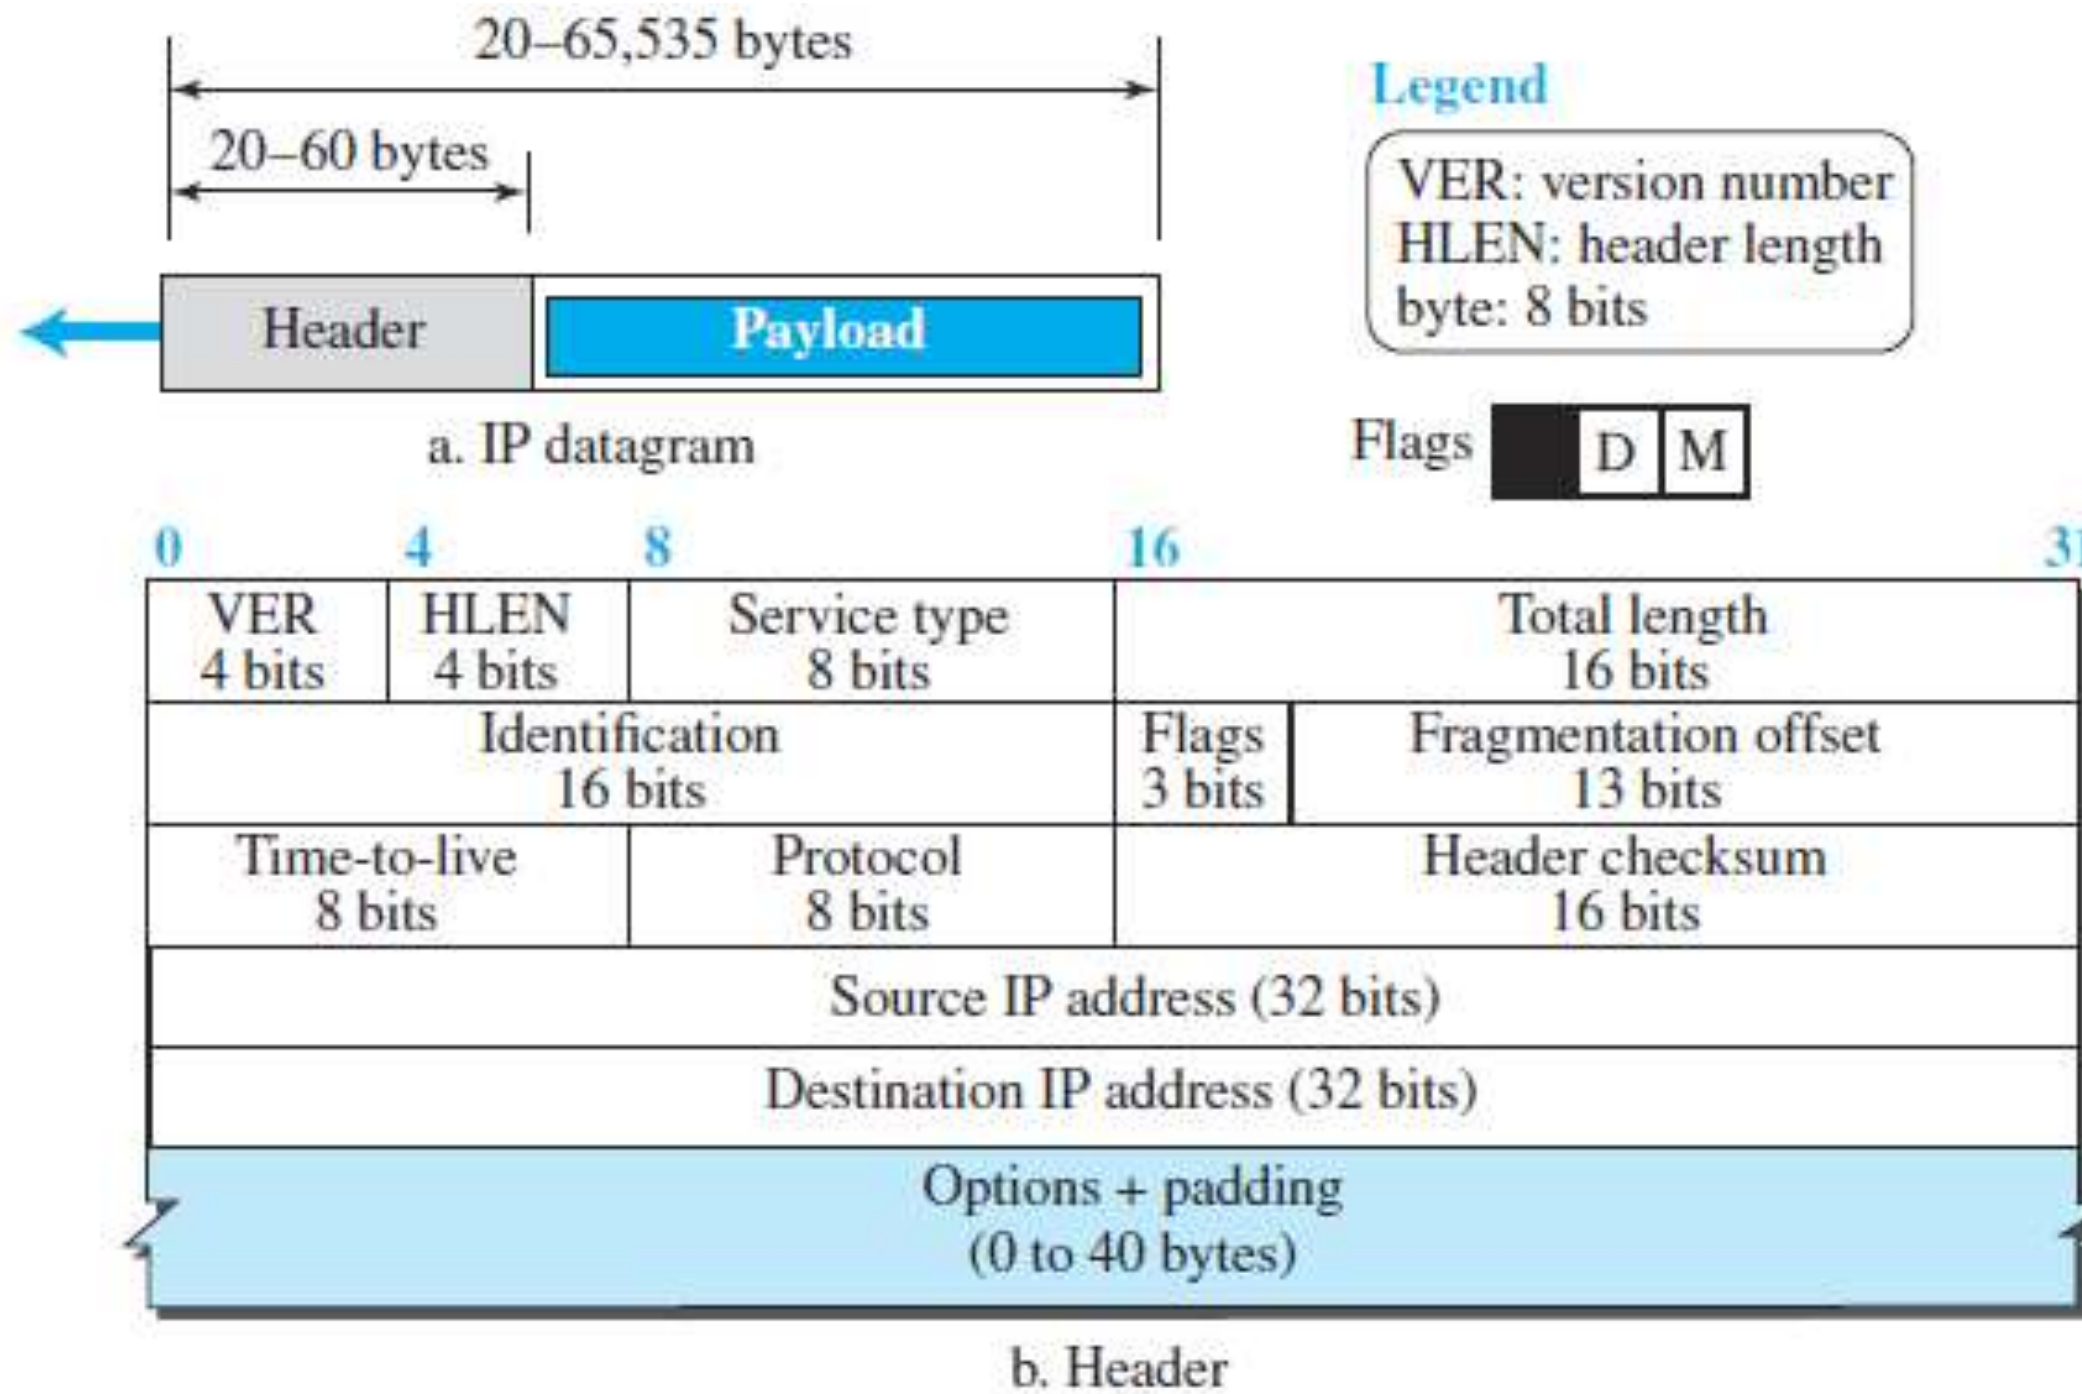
20–65,535 bytes

20–60 bytes

Header

Payload

a. IP datagram

Legend

VER: version number
HLEN: header length
byte: 8 bits

Flags D M

0 4 8 16 31

| VER 4 bits | HLEN 4 bits | Service type 8 bits | Total length 16 bits | |
|---|---|---|---|---|
| Identification 16 bits | | | Flags 3 bits | Fragmentation offset 13 bits |
| Time-to-live 8 bits | | Protocol 8 bits | Header checksum 16 bits | |
| Source IP address (32 bits) | | | | |
| Destination IP address (32 bits) | | | | |
| Options + padding (0 to 40 bytes) | | | | |

b. Header